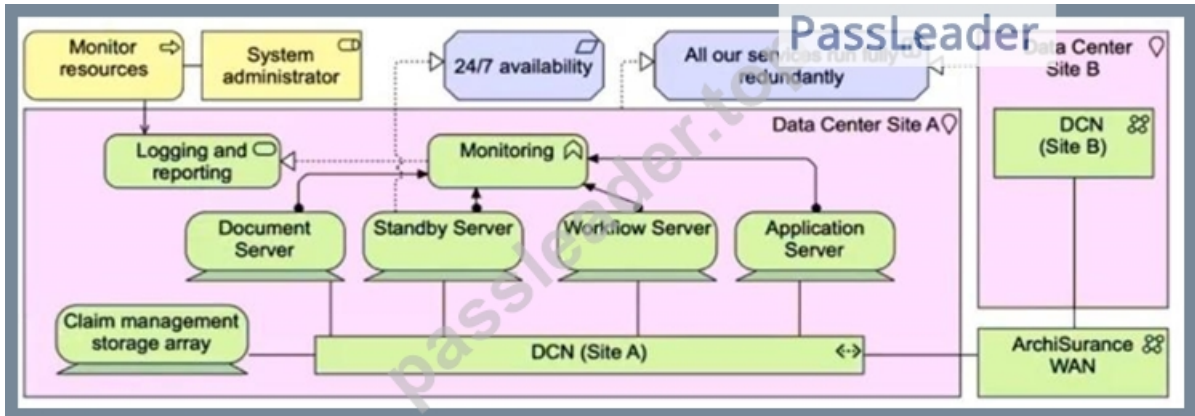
Monitor resources

System administrator

24/7 availability

All our se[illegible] redundantly

PassLeader

Data Center Site B

Data Center Site A

DCN (Site B)

Logging and reporting

Monitoring

Document Server

Standby Server

Workflow Server

Application Server

Claim management storage array

DCN (Site A)

ArchiSurance WAN

passleader.com